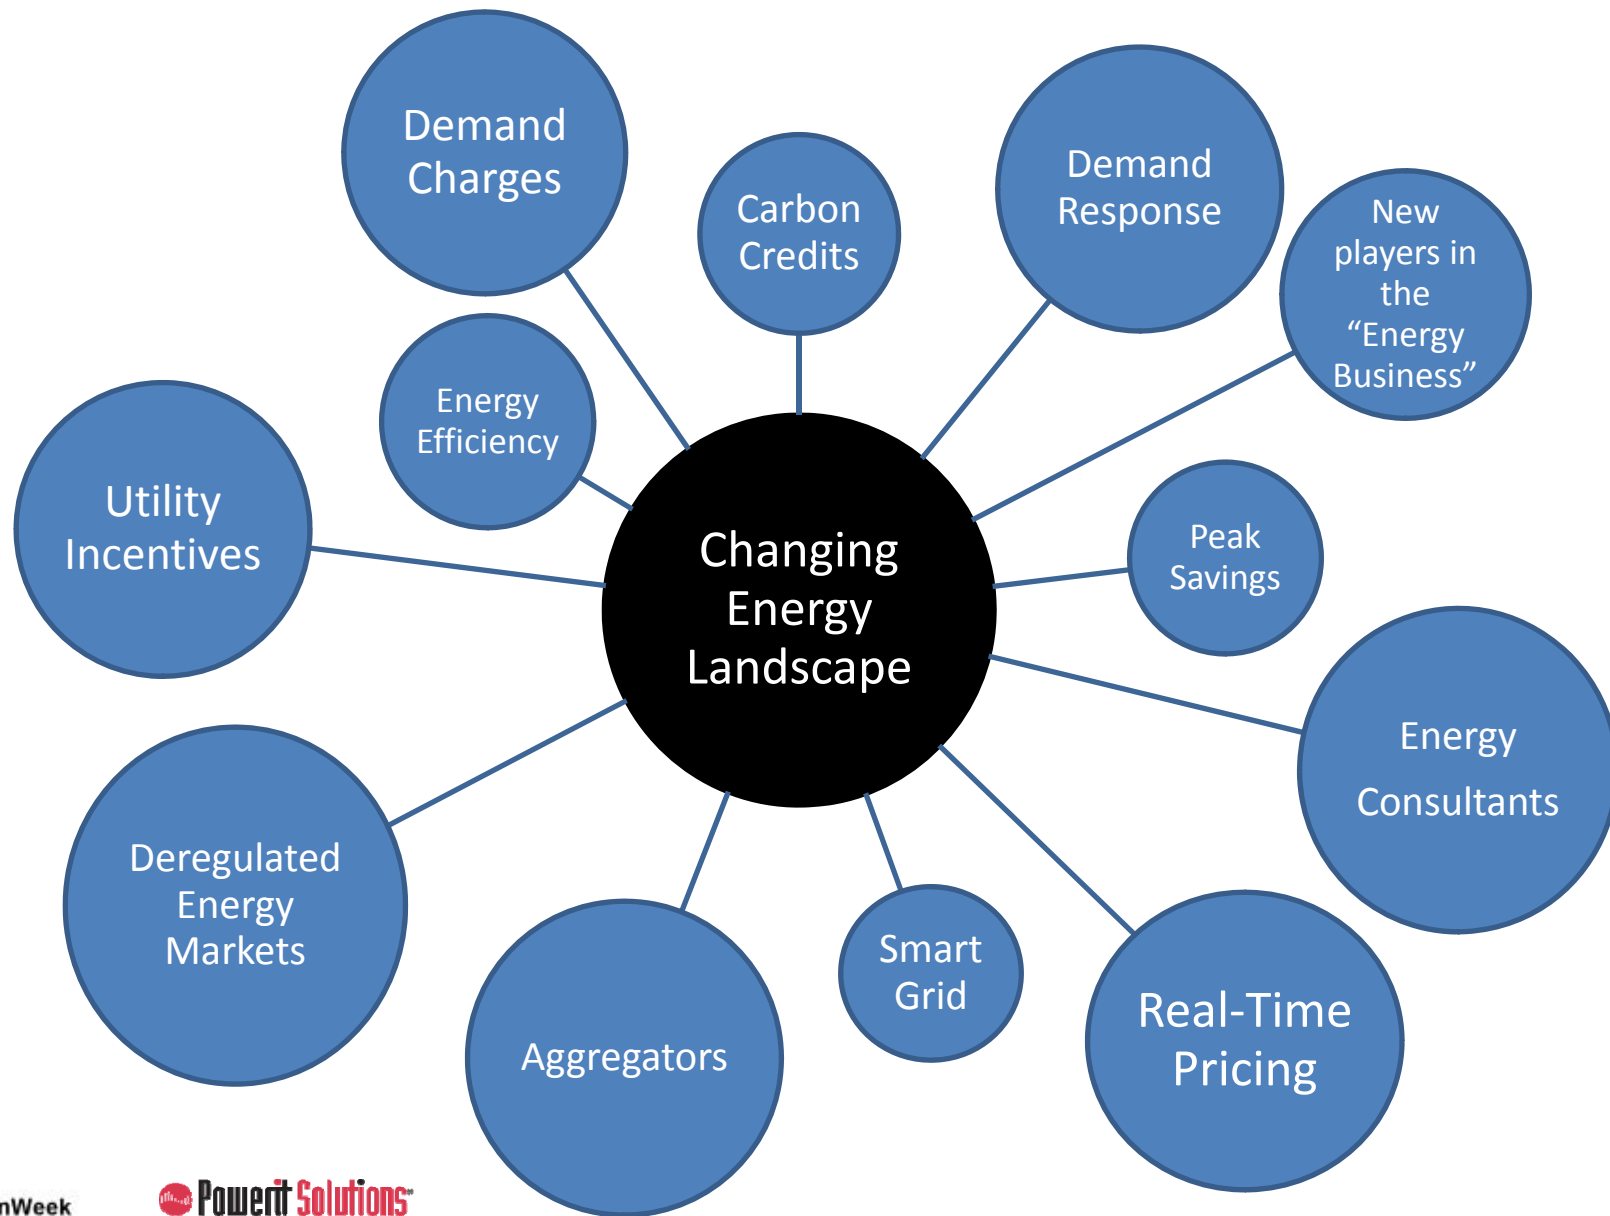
Demand Charges

Carbon Credits

Demand Response

New players in the “Energy Business”

Energy Efficiency

Utility Incentives

Changing Energy Landscape

Peak Savings

Energy Consultants

Deregulated Energy Markets

Aggregators

Smart Grid

Real-Time Pricing

nWeek

Powerit Solutions